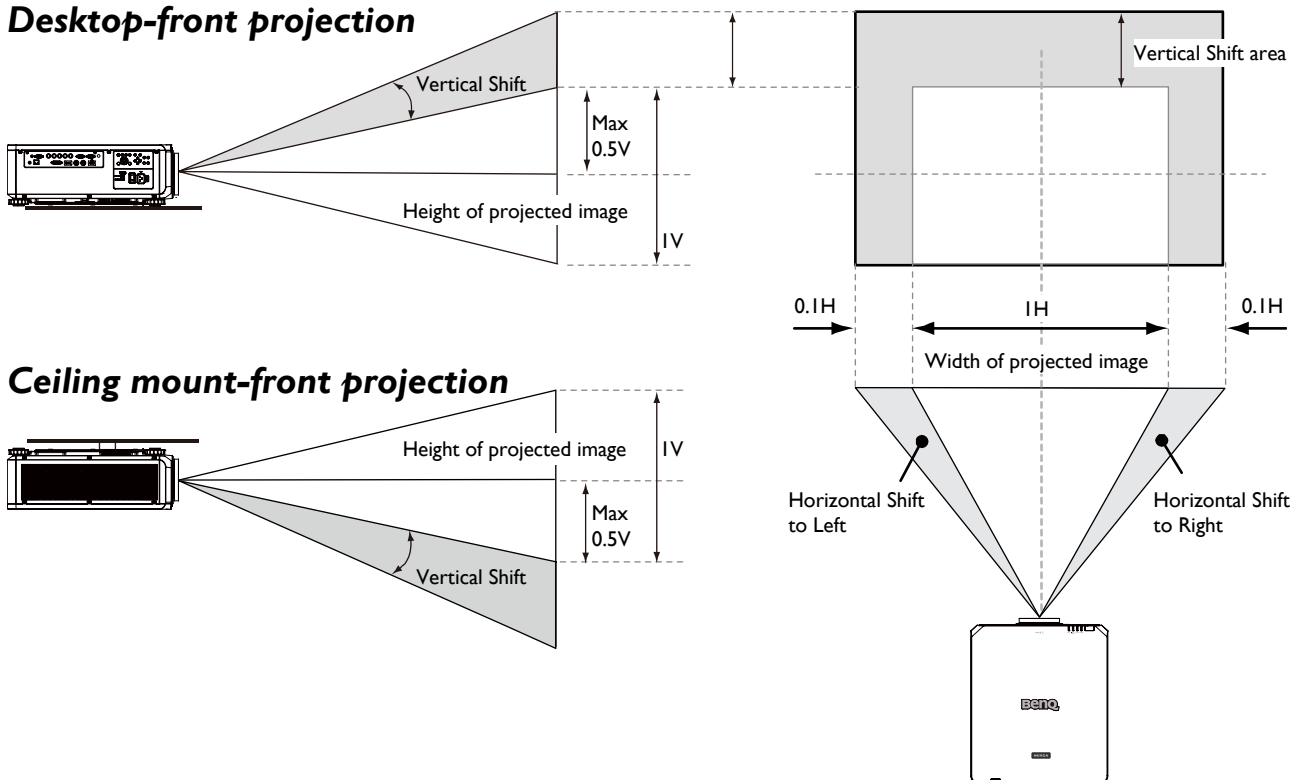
Desktop-front projection

Vertical Shift

Max 0.5V

Height of projected image

1V

Vertical Shift area

0.1H

1H

0.1H

Width of projected image

Ceiling mount-front projection

Height of projected image

1V

Max 0.5V

Vertical Shift

Horizontal Shift to Left

Horizontal Shift to Right

BenQ